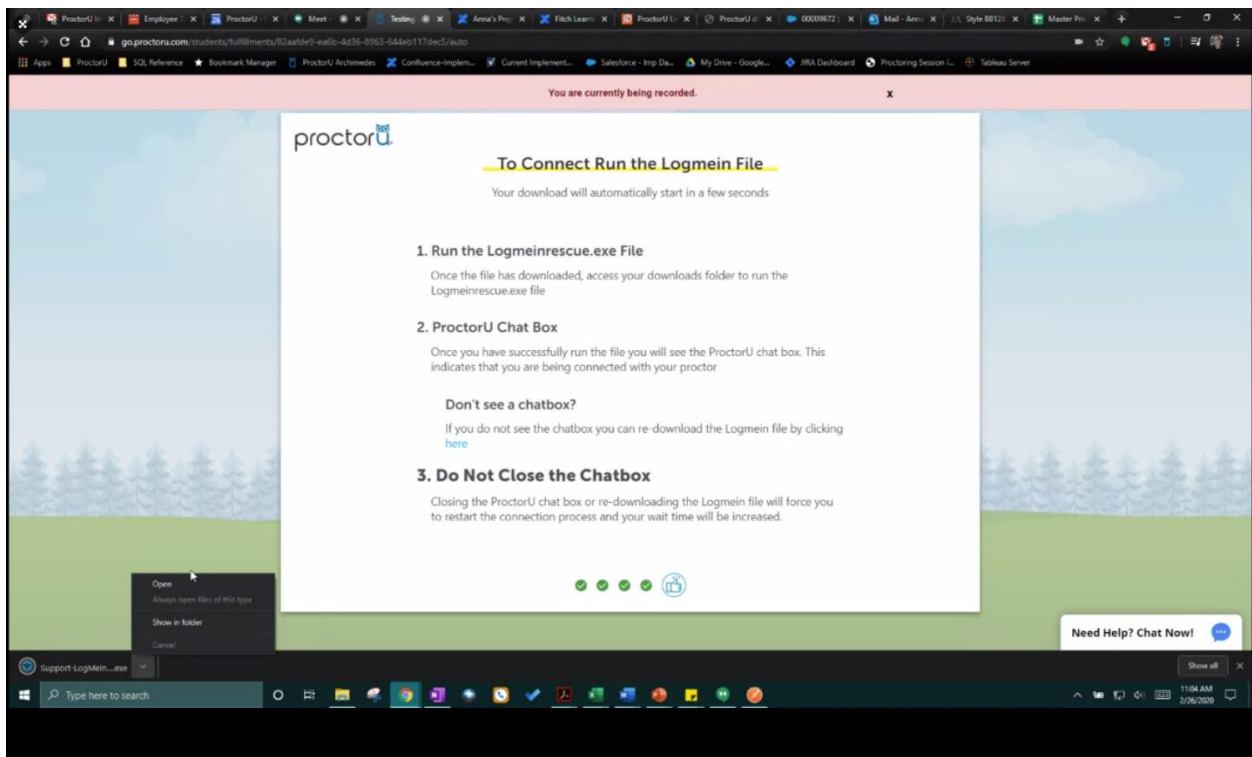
ProctorU | Employee | ProctorU | Meet | Testing | Anna's Proj | Fitch Learn | ProctorU | ProctorU | 00009672 | Mail - Anna | Style 8812 | Master Pro

go.proctoru.com/students/fulfillments/82aafde9-ea6b-4d36-8963-644eb117dec5/auto

Apps | ProctorU | SQL Reference | Bookmark Manager | ProctorU Archimedes | Confluence-Implem... | Current Implement... | Salesforce - Imp Da... | My Drive - Google... | JIRA Dashboard | Proctoring Session I... | Tableau Server

You are currently being recorded. x

proctorU

To Connect Run the Logmein File

Your download will automatically start in a few seconds

1. Run the Logmeinrescue.exe File

Once the file has downloaded, access your downloads folder to run the Logmeinrescue.exe file

2. ProctorU Chat Box

Once you have successfully run the file you will see the ProctorU chat box. This indicates that you are being connected with your proctor

Don't see a chatbox?

If you do not see the chatbox you can re-download the Logmein file by clicking here

3. Do Not Close the Chatbox

Closing the ProctorU chat box or re-downloading the Logmein file will force you to restart the connection process and your wait time will be increased.

Open
Always open files of this type
Show in folder
Cancel

Need Help? Chat Now!

Support-LogMein....exe

Show all

Type here to search

11:04 AM
2/26/2020